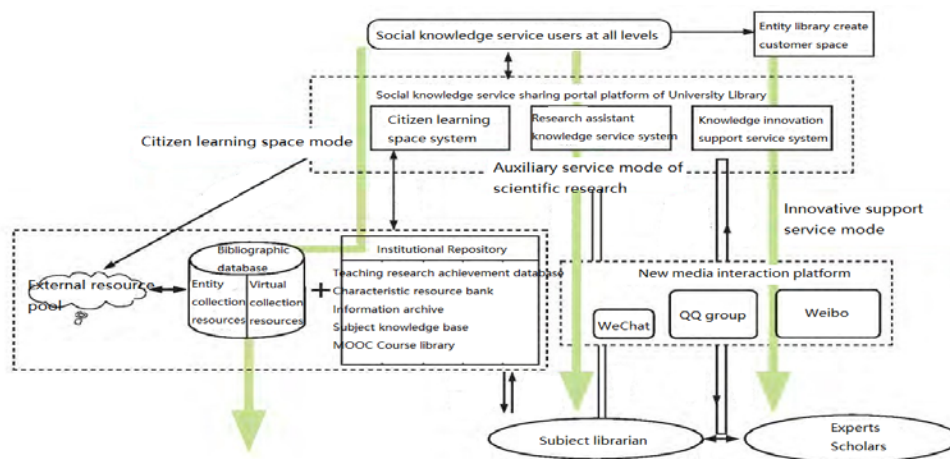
Social knowledge service users at all levels

Entity library create customer space

Social knowledge service sharing portal platform of University Library

Citizen learning space mode

Citizen learning space system

Research assistant knowledge service system

Knowledge innovation support service system

Auxiliary service mode of scientific research

Innovative support service mode

Bibliographic database

Institutional Repository

External resource pool

Entity collection resources

Virtual collection resources

+

Teaching research achievement database
Characteristic resource bank
Information archive
Subject knowledge base
MOOC Course library

New media interaction platform

WeChat

QQ group

Weibo

Subject librarian

Experts Scholars